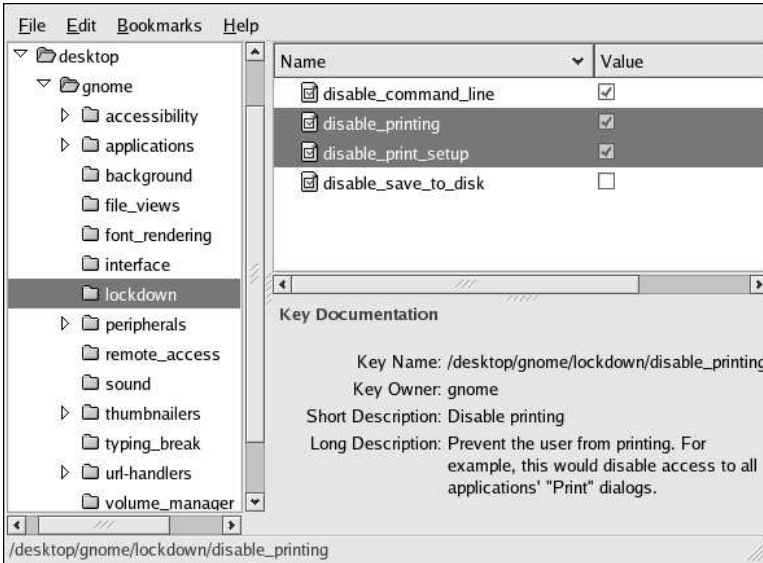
File Edit Bookmarks Help

desktop
gnome
accessibility
applications
background
file_views
font_rendering
interface
lockdown
peripherals
remote_access
sound
thumbnailers
typing_break
url-handlers
volume_manager

| Name | Value |
|---|---|
| disable_command_line | ☑ |
| disable_printing | ☑ |
| disable_print_setup | ☑ |
| disable_save_to_disk | ☐ |

Key Documentation

Key Name: /desktop/gnome/lockdown/disable_printing
Key Owner: gnome
Short Description: Disable printing
Long Description: Prevent the user from printing. For example, this would disable access to all applications' "Print" dialogs.

/desktop/gnome/lockdown/disable_printing